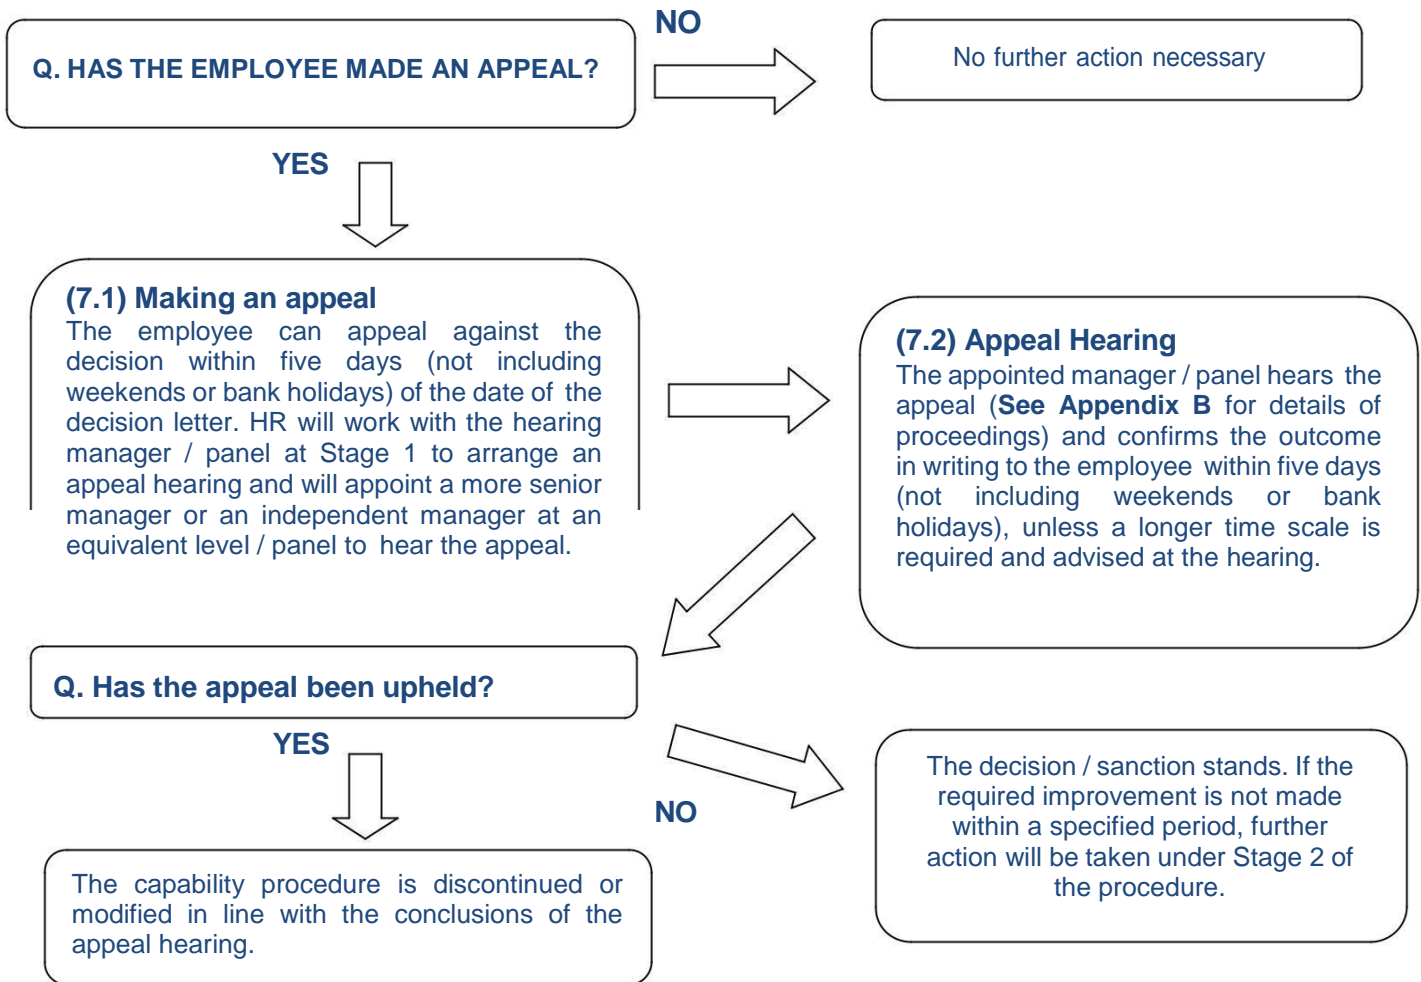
Q. HAS THE EMPLOYEE MADE AN APPEAL?

NO

No further action necessary

YES

(7.1) Making an appeal
The employee can appeal against the decision within five days (not including weekends or bank holidays) of the date of the decision letter. HR will work with the hearing manager / panel at Stage 1 to arrange an appeal hearing and will appoint a more senior manager or an independent manager at an equivalent level / panel to hear the appeal.

(7.2) Appeal Hearing
The appointed manager / panel hears the appeal (See Appendix B for details of proceedings) and confirms the outcome in writing to the employee within five days (not including weekends or bank holidays), unless a longer time scale is required and advised at the hearing.

Q. Has the appeal been upheld?

YES

NO

The capability procedure is discontinued or modified in line with the conclusions of the appeal hearing.

The decision / sanction stands. If the required improvement is not made within a specified period, further action will be taken under Stage 2 of the procedure.